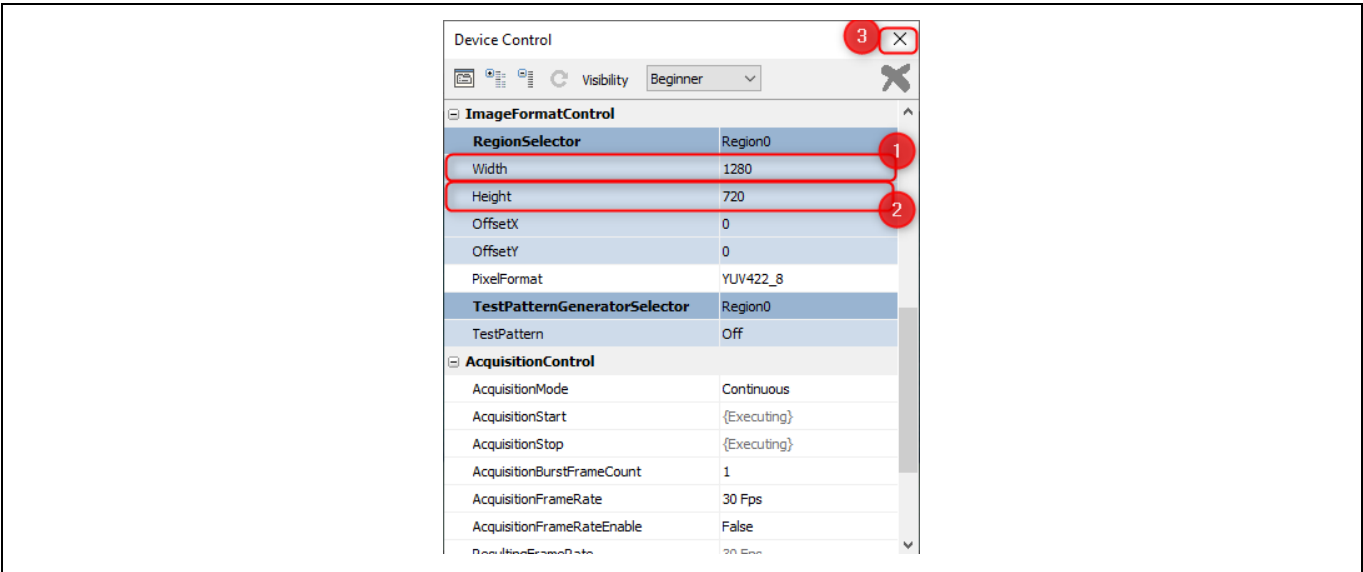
Device Control

3 ×

Visibility Beginner

ImageFormatControl

| | |
|---|---|
| RegionSelector | Region0 |
| Width | 1280 |
| Height | 720 |
| OffsetX | 0 |
| OffsetY | 0 |
| PixelFormat | YUV422_8 |
| TestPatternGeneratorSelector | Region0 |
| TestPattern | Off |

1

2

AcquisitionControl

| | |
|---|---|
| AcquisitionMode | Continuous |
| AcquisitionStart | {Executing} |
| AcquisitionStop | {Executing} |
| AcquisitionBurstFrameCount | 1 |
| AcquisitionFrameRate | 30 Fps |
| AcquisitionFrameRateEnable | False |
| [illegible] | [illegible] |